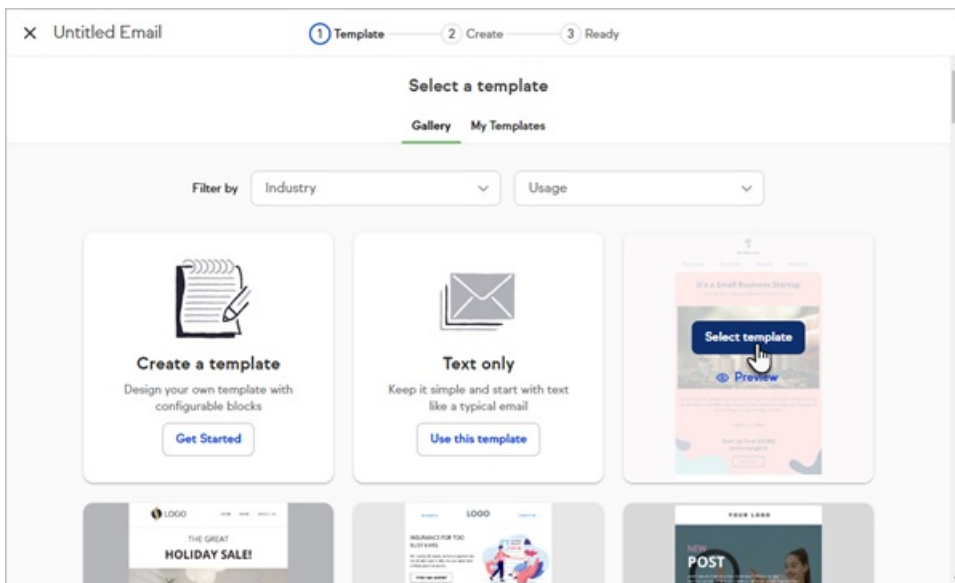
× Untitled Email

1 Template 2 Create 3 Ready

Select a template

Gallery My Templates

Filter by Industry Usage

Create a template

Design your own template with configurable blocks

Get Started

Text only

Keep it simple and start with text like a typical email

Use this template

It's a Small Business Startup

Select template

Preview

LOGO

THE GREAT

HOLIDAY SALE!

LOGO

INSURANCE FOR TOO BUSY EARS

YOUR LOGO

NEW

POST